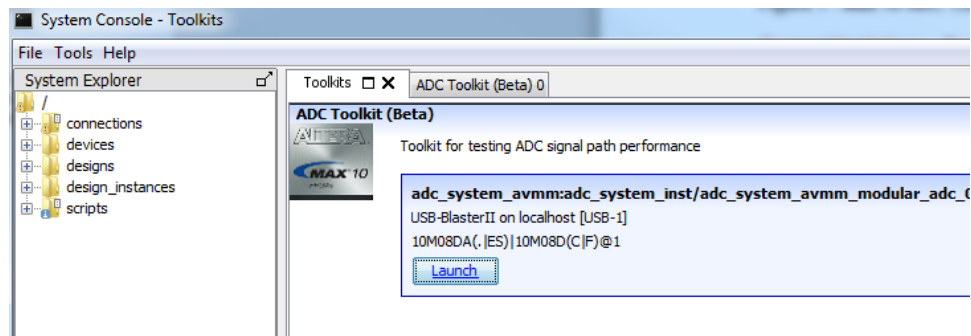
System Console - Toolkits

File Tools Help

System Explorer

/

connections

devices

designs

design_instances

scripts

Toolkits

ADC Toolkit (Beta) 0

ADC Toolkit (Beta)

ALTERA

MAX 10

Toolkit for testing ADC signal path performance

adc_system_avmm:adc_system_inst/adc_system_avmm_modular_adc_0

USB-BlasterII on localhost [USB-1]

10M08DA(.|ES)|10M08D(C|F)@1

Launch